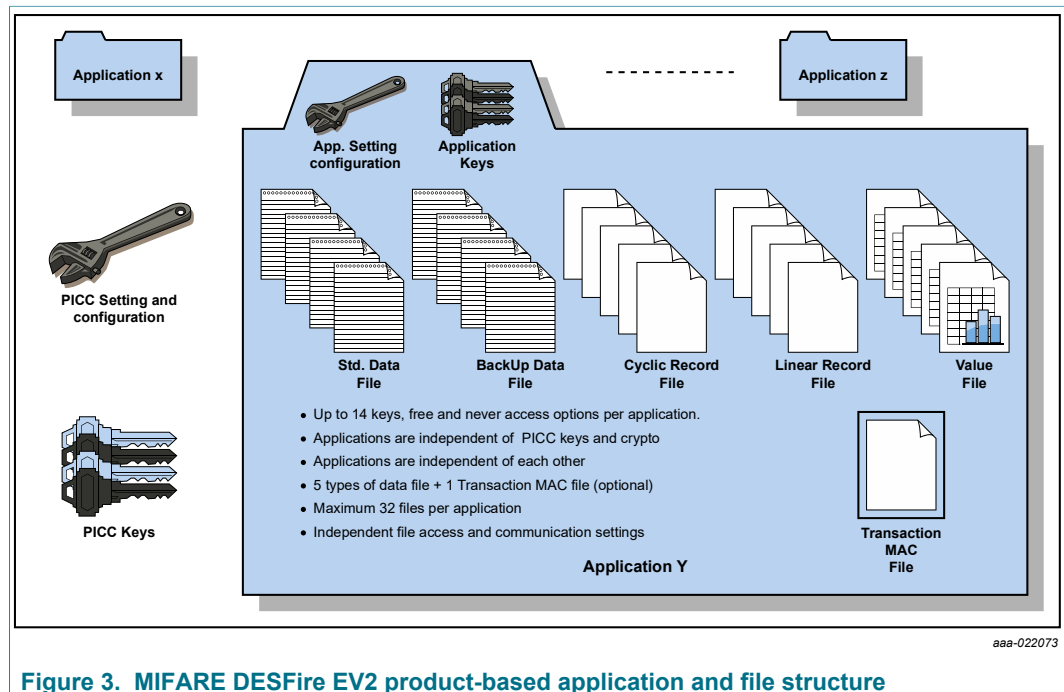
Application x

Application z

App. Setting configuration

Application Keys

PICC Setting and configuration

Std. Data File

BackUp Data File

Cyclic Record File

Linear Record File

Value File

- Up to 14 keys, free and never access options per application.
- Applications are independent of PICC keys and crypto
- Applications are independent of each other
- 5 types of data file + 1 Transaction MAC file (optional)
- Maximum 32 files per application
- Independent file access and communication settings

PICC Keys

Transaction MAC File

Application Y

aaa-022073

Figure 3. MIFARE DESFire EV2 product-based application and file structure